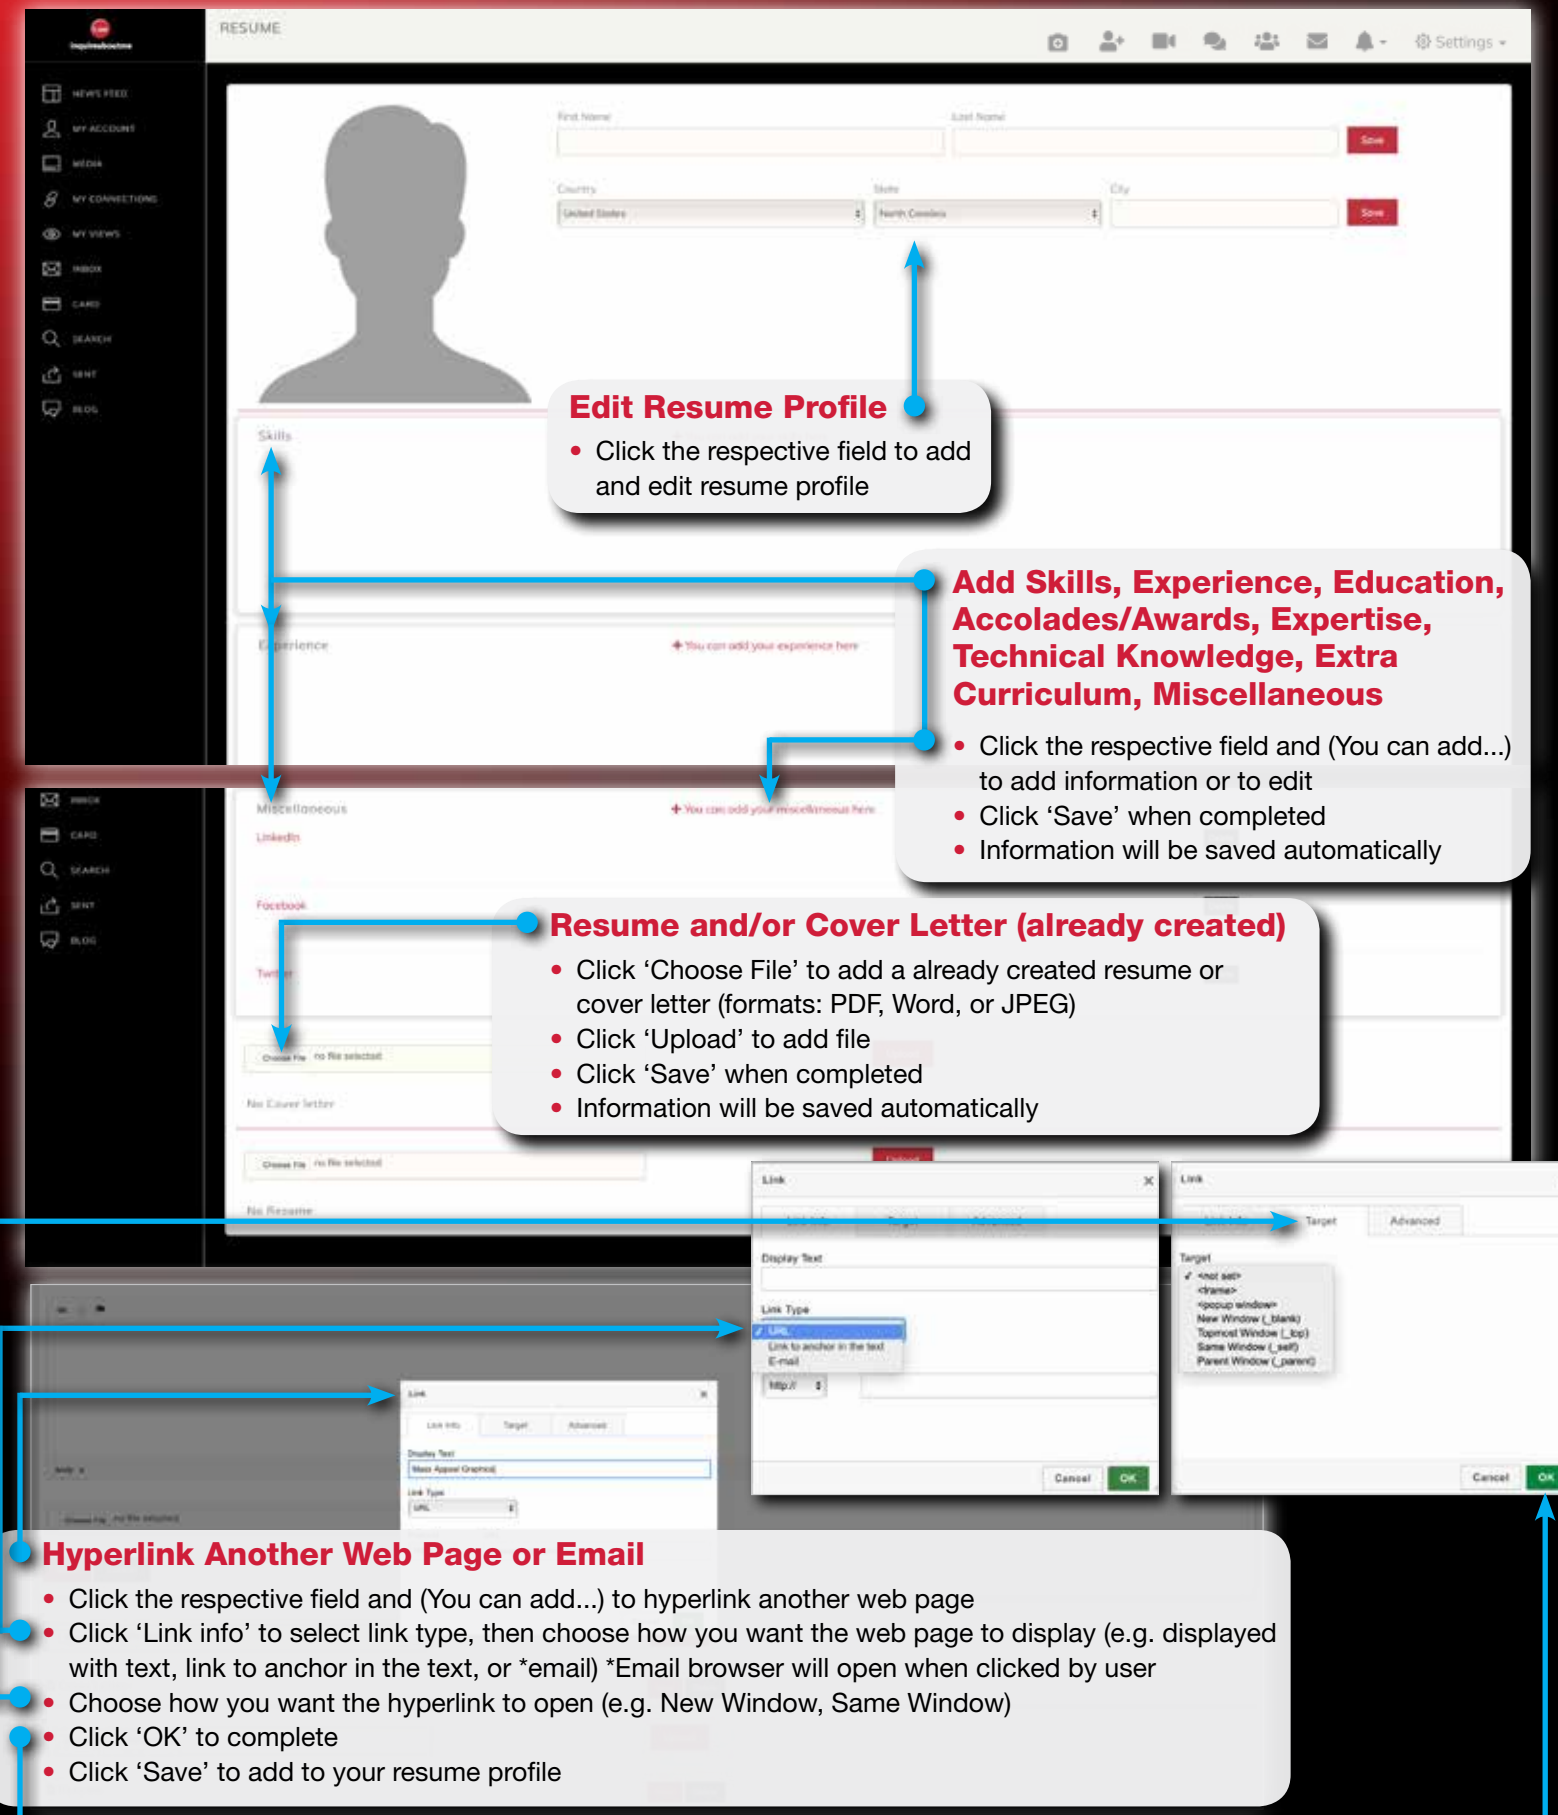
RESUME

Settings

NEWS FEED
MY ACCOUNT
MEDIA
MY CONNECTIONS
MY VIEWS
INBOX
CARD
SEARCH
SENT
BLOG

First Name
Last Name
Save
Country
State
City
United States
North Carolina
Save

Edit Resume Profile
• Click the respective field to add and edit resume profile

Skills

Add Skills, Experience, Education, Accolades/Awards, Expertise, Technical Knowledge, Extra Curriculum, Miscellaneous
• Click the respective field and (You can add...) to add information or to edit
• Click ‘Save’ when completed
• Information will be saved automatically

Experience
You can add your experience here

INBOX
CARD
SEARCH
SENT
BLOG

Miscellaneous
You can add your miscellaneous here
LinkedIn
Facebook

Resume and/or Cover Letter (already created)
• Click ‘Choose File’ to add a already created resume or cover letter (formats: PDF, Word, or JPEG)
• Click ‘Upload’ to add file
• Click ‘Save’ when completed
• Information will be saved automatically

Choose File no file selected
No Cover letter
Choose File no file selected
No Resume

Link
Display Text
Link Type
URL
Link to anchor in the text
E-mail
http://
Cancel
OK

Link
Target
Advanced
Target
<not set>
<frame>
<popup window>
New Window (_blank)
Topmost Window (_top)
Same Window (_self)
Parent Window (_parent)
Cancel
OK

Link
Link Info
Target
Advanced
Display Text
Mass Appeal Graphics
Link Type
URL

Hyperlink Another Web Page or Email
• Click the respective field and (You can add...) to hyperlink another web page
• Click ‘Link info’ to select link type, then choose how you want the web page to display (e.g. displayed with text, link to anchor in the text, or *email) *Email browser will open when clicked by user
• Choose how you want the hyperlink to open (e.g. New Window, Same Window)
• Click ‘OK’ to complete
• Click ‘Save’ to add to your resume profile